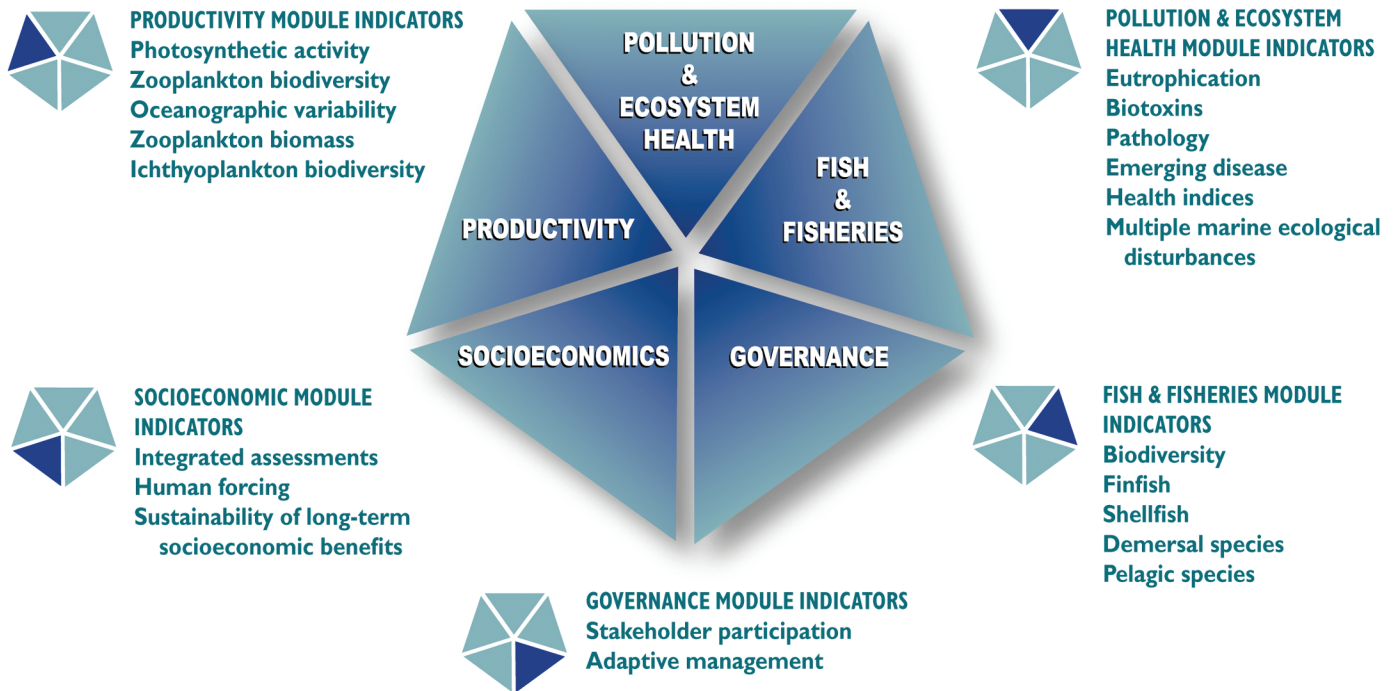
PRODUCTIVITY MODULE INDICATORS
Photosynthetic activity
Zooplankton biodiversity
Oceanographic variability
Zooplankton biomass
Ichthyoplankton biodiversity

POLLUTION & ECOSYSTEM HEALTH

PRODUCTIVITY

FISH & FISHERIES

SOCIOECONOMICS

GOVERNANCE

POLLUTION & ECOSYSTEM HEALTH MODULE INDICATORS
Eutrophication
Biotoxins
Pathology
Emerging disease
Health indices
Multiple marine ecological disturbances

SOCIOECONOMIC MODULE INDICATORS
Integrated assessments
Human forcing
Sustainability of long-term socioeconomic benefits

FISH & FISHERIES MODULE INDICATORS
Biodiversity
Finfish
Shellfish
Demersal species
Pelagic species

GOVERNANCE MODULE INDICATORS
Stakeholder participation
Adaptive management